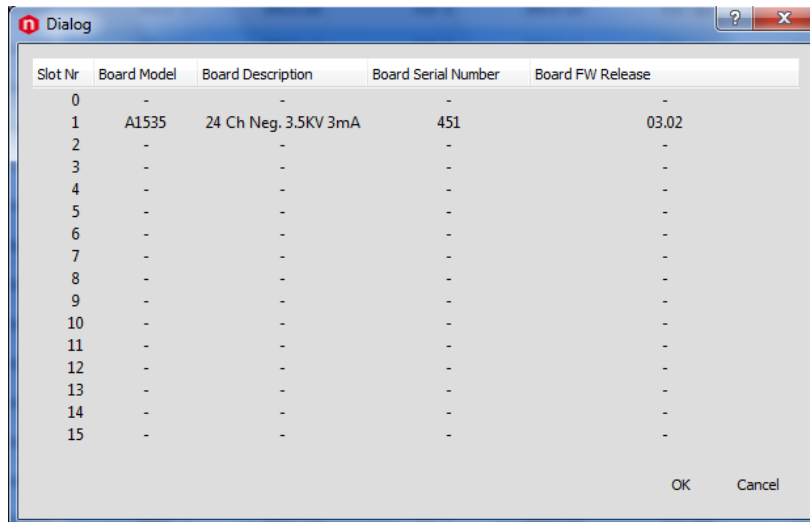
Dialog

| Slot Nr | Board Model | Board Description | Board Serial Number | Board FW Release |
|---|---|---|---|---|
| 0 | - | - | - | - |
| 1 | A1535 | 24 Ch Neg. 3.5KV 3mA | 451 | 03.02 |
| 2 | - | - | - | - |
| 3 | - | - | - | - |
| 4 | - | - | - | - |
| 5 | - | - | - | - |
| 6 | - | - | - | - |
| 7 | - | - | - | - |
| 8 | - | - | - | - |
| 9 | - | - | - | - |
| 10 | - | - | - | - |
| 11 | - | - | - | - |
| 12 | - | - | - | - |
| 13 | - | - | - | - |
| 14 | - | - | - | - |
| 15 | - | - | - | - |

OK Cancel